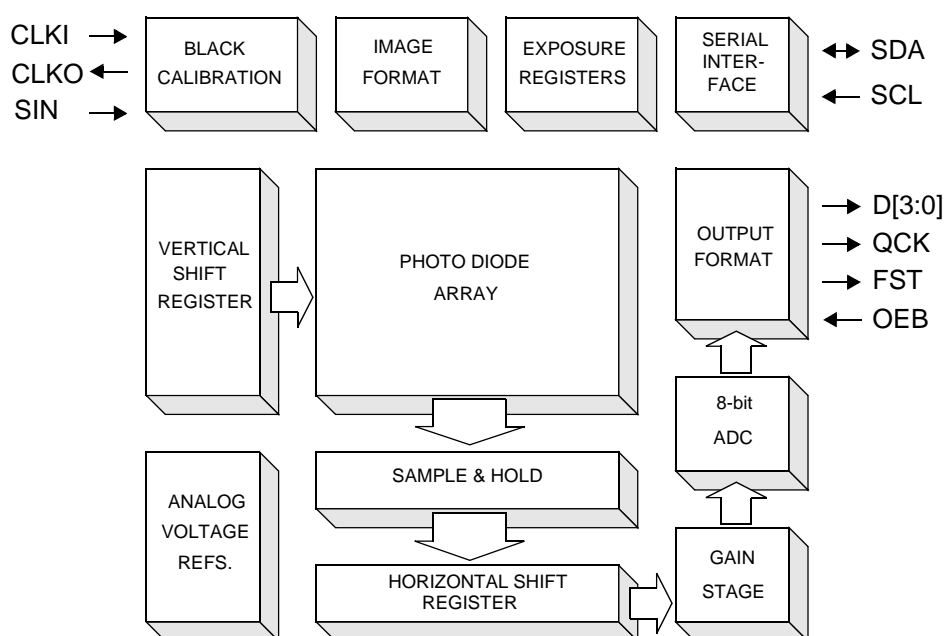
CLKI
CLKO
SIN

BLACK CALIBRATION

IMAGE FORMAT

EXPOSURE REGISTERS

SERIAL INTERFACE

SDA
SCL

VERTICAL SHIFT REGISTER

PHOTO DIODE ARRAY

OUTPUT FORMAT

D[3:0]
QCK
FST
OEB

8-bit ADC

SAMPLE & HOLD

ANALOG VOLTAGE REFS.

HORIZONTAL SHIFT REGISTER

GAIN STAGE